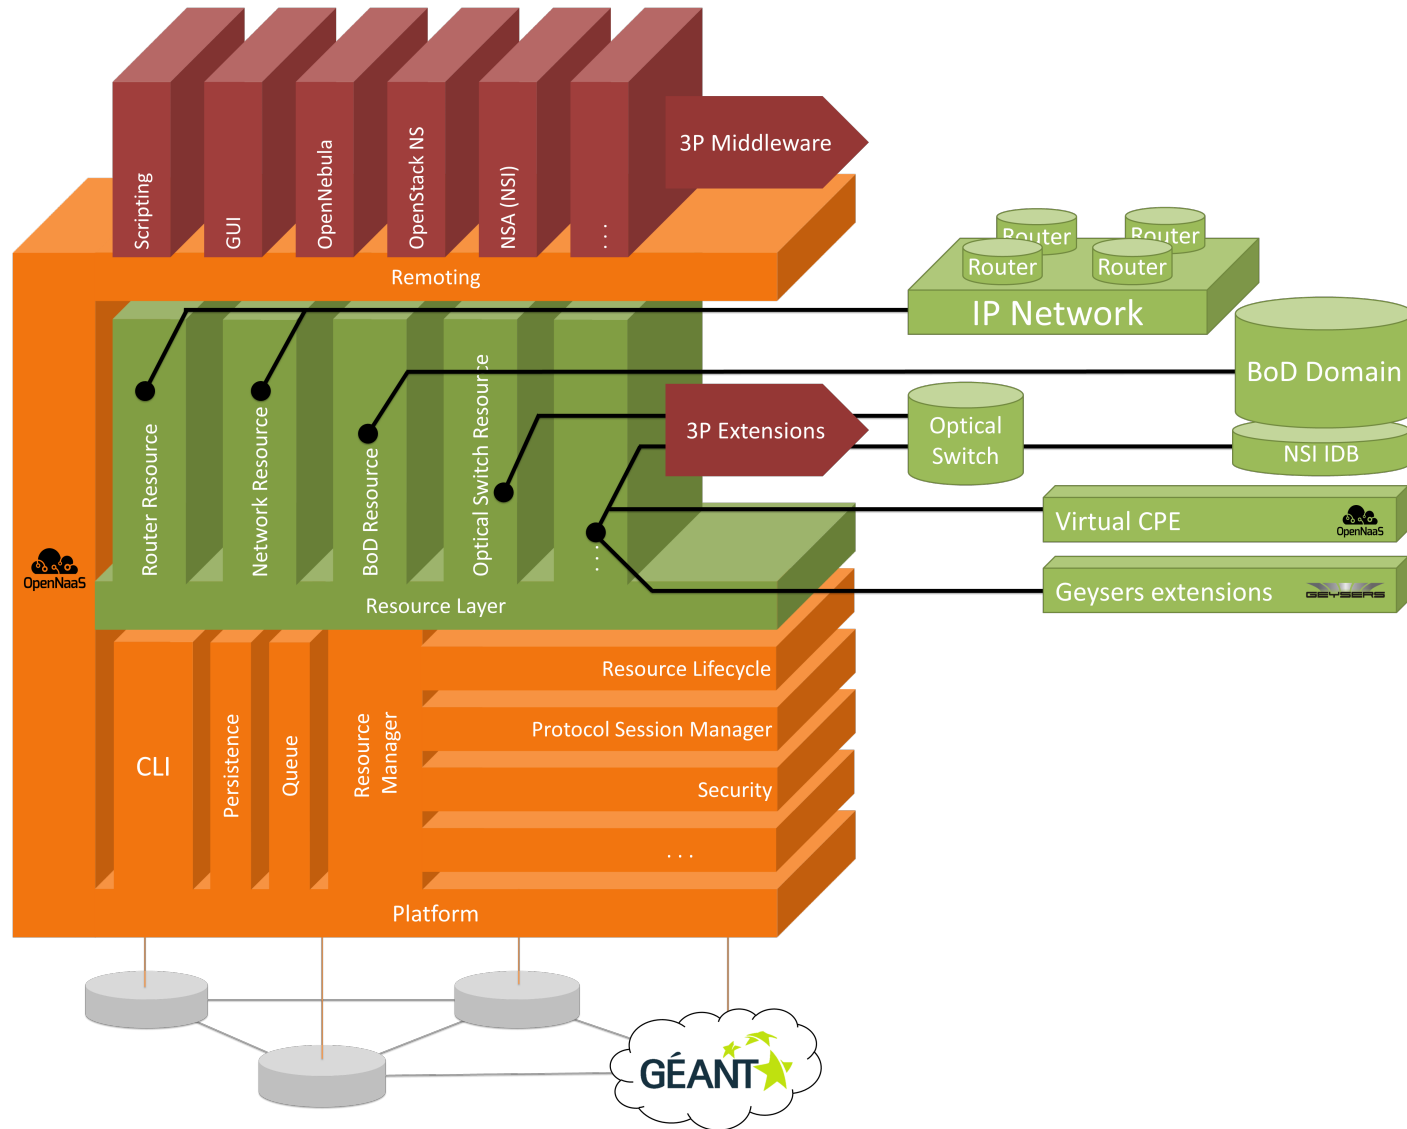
Scripting

GUI

OpenNebula

OpenStack NS

NSA (NSI)

...

3P Middleware

Remoting

Router
Router
Router
Router

IP Network

BoD Domain

NSI IDB

Optical Switch

3P Extensions

Router Resource

Network Resource

BoD Resource

Optical Switch Resource

...

OpenNaaS

Virtual CPE

OpenNaaS

Geysers extensions

GEYSERS

Resource Layer

Resource Lifecycle

Protocol Session Manager

Security

...

CLI

Persistence

Queue

Resource Manager

Platform

GÉANT